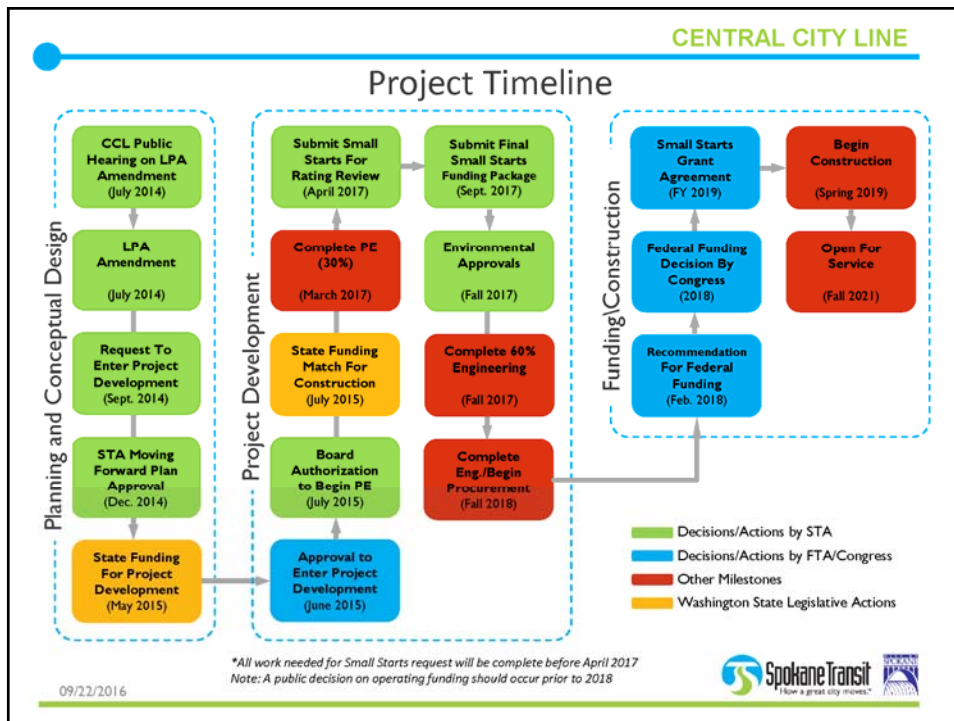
CENTRAL CITY LINE

Project Timeline

Planning and Conceptual Design

CCL Public Hearing on LPA Amendment (July 2014)

LPA Amendment (July 2014)

Request To Enter Project Development (Sept. 2014)

STA Moving Forward Plan Approval (Dec. 2014)

State Funding For Project Development (May 2015)

Project Development

Submit Small Starts For Rating Review (April 2017)

Complete PE (30%) (March 2017)

State Funding Match For Construction (July 2015)

Board Authorization to Begin PE (July 2015)

Approval to Enter Project Development (June 2015)

Submit Final Small Starts Funding Package (Sept. 2017)

Environmental Approvals (Fall 2017)

Complete 60% Engineering (Fall 2017)

Complete Eng./Begin Procurement (Fall 2018)

Funding\Construction

Small Starts Grant Agreement (FY 2019)

Federal Funding Decision By Congress (2018)

Recommendation For Federal Funding (Feb. 2018)

Begin Construction (Spring 2019)

Open For Service (Fall 2021)

Decisions/Actions by STA
Decisions/Actions by FTA/Congress
Other Milestones
Washington State Legislative Actions

*All work needed for Small Starts request will be complete before April 2017
Note: A public decision on operating funding should occur prior to 2018

09/22/2016

SpokaneTransit
"How a great city moves."
SPOKANE